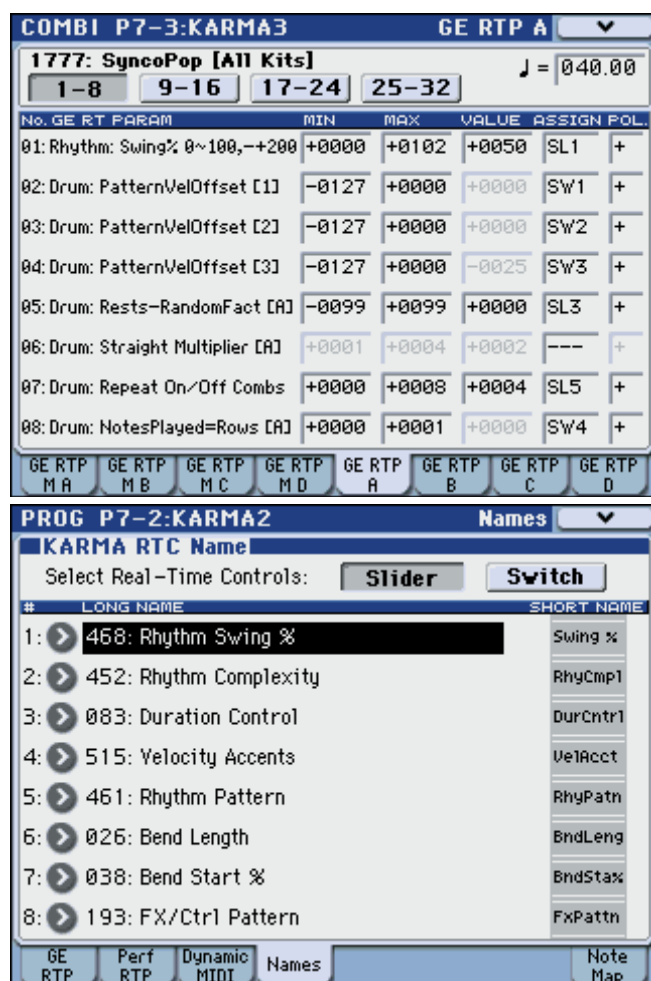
COMBI P7-3:KARMA3 GE RTP A

1777: SyncoPop [All Kits]

♩ = 040.00

1–8 | 9–16 | 17–24 | 25–32

| No. GE RT PARAM | MIN | MAX | VALUE | ASSIGN | POL. |
|---|---|---|---|---|---|
| 01: Rhythm: Swing% 0~100,-+200 | +0000 | +0102 | +0050 | SL1 | + |
| 02: Drum: PatternVelOffset [1] | -0127 | +0000 | +0000 | SW1 | + |
| 03: Drum: PatternVelOffset [2] | -0127 | +0000 | +0000 | SW2 | + |
| 04: Drum: PatternVelOffset [3] | -0127 | +0000 | -0025 | SW3 | + |
| 05: Drum: Rests-RandomFact [A] | -0099 | +0099 | +0000 | SL3 | + |
| 06: Drum: Straight Multiplier [A] | +0001 | +0004 | +0002 | --- | + |
| 07: Drum: Repeat On/Off Combs | +0000 | +0008 | +0004 | SL5 | + |
| 08: Drum: NotesPlayed=Rows [A] | +0000 | +0001 | +0000 | SW4 | + |

GE RTP M A | GE RTP M B | GE RTP M C | GE RTP M D | GE RTP A | GE RTP B | GE RTP C | GE RTP D

PROG P7-2:KARMA2 Names

KARMA RTC Name

Select Real-Time Controls: Slider Switch

| # | LONG NAME | SHORT NAME |
|---|---|---|
| 1: | 468: Rhythm Swing % | Swing % |
| 2: | 452: Rhythm Complexity | RhyCmp1 |
| 3: | 083: Duration Control | DurCntr1 |
| 4: | 515: Velocity Accents | VelAcct |
| 5: | 461: Rhythm Pattern | RhyPatn |
| 6: | 026: Bend Length | BndLeng |
| 7: | 038: Bend Start % | BndStax |
| 8: | 193: FX/Ctrl Pattern | FxPattn |

GE RTP | Perf RTP | Dynamic MIDI | Names | Note Map